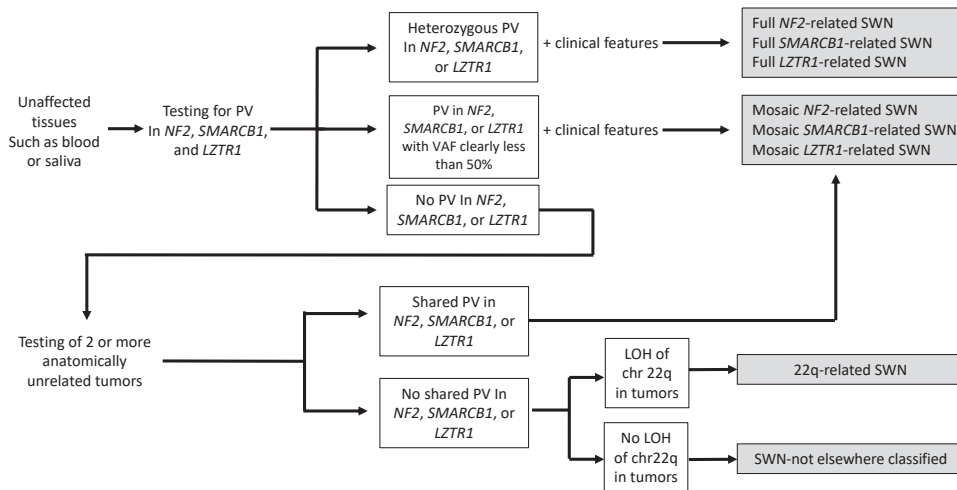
Unaffected tissues Such as blood or saliva

Testing for PV In NF2, SMARCB1, and LZTR1

Heterozygous PV In NF2, SMARCB1, or LZTR1

+ clinical features

Full NF2-related SWN
Full SMARCB1-related SWN
Full LZTR1-related SWN

PV in NF2, SMARCB1, or LZTR1 with VAF clearly less than 50%

+ clinical features

Mosaic NF2-related SWN
Mosaic SMARCB1-related SWN
Mosaic LZTR1-related SWN

No PV In NF2, SMARCB1, or LZTR1

Testing of 2 or more anatomically unrelated tumors

Shared PV in NF2, SMARCB1, or LZTR1

No shared PV In NF2, SMARCB1, or LZTR1

LOH of chr 22q in tumors

22q-related SWN

No LOH of chr22q in tumors

SWN-not elsewhere classified